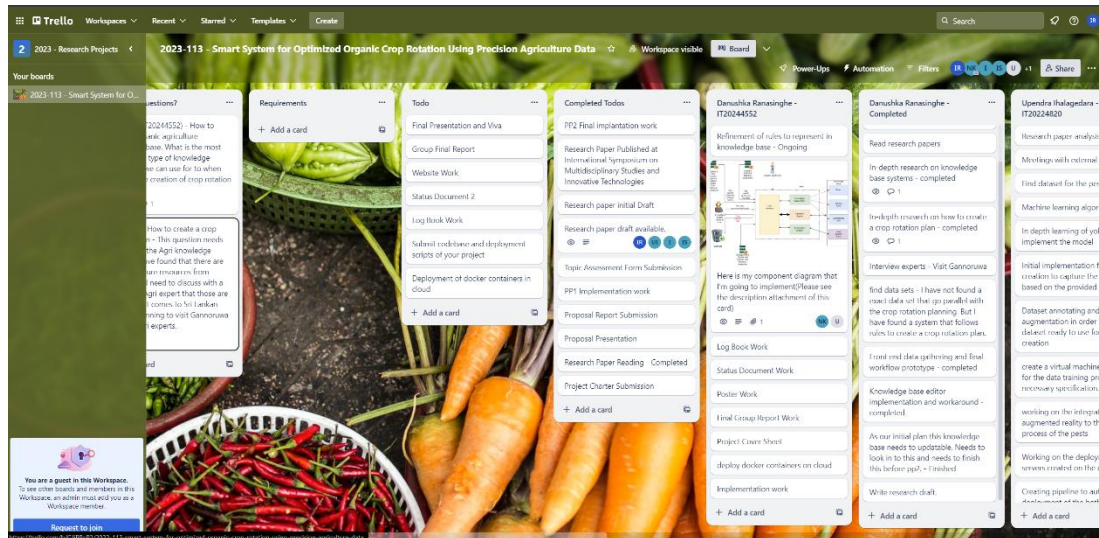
Trello Workspaces Recent Starred Templates Create

Search

2 2023 - Research Projects

Your boards

2023-113 - Smart System for O...

2023-113 - Smart System for Optimized Organic Crop Rotation Using Precision Agriculture Data

Workspace visible

Board

Power-Ups Automation Filters +1 Share

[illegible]uestions?

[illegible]T20244552) - How to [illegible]nic agriculture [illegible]base. What is the most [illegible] type of knowledge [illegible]e can use for to when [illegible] creation of crop rotation

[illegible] How to create a crop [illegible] - This question needs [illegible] the Agri knowledge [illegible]ve found that there are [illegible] resources from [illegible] need to discuss with a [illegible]gri expert that those are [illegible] comes to Sri Lankan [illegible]nning to visit Gannoruwa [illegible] experts.

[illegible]ard

You are a guest in this Workspace. To see other boards and members in this Workspace, an admin must add you as a Workspace member.

Request to join

Requirements

+ Add a card

Todo

Final Presentation and Viva

Group Final Report

Website Work

Status Document 2

Log Book Work

Submit codebase and deployment scripts of your project

Deployment of docker containers in cloud

+ Add a card

Completed Todos

PP2 Final implantation work

Research Paper Published at International Symposium on Multidisciplinary Studies and Innovative Technologies

Research paper initial Draft

Research paper draft available.

Topic Assessment Form Submission

PP1 Implementation work

Proposal Report Submission

Proposal Presentation

Research Paper Reading - Completed

Project Charter Submission

+ Add a card

Danushka Ranasinghe - IT20244552

Refinement of rules to represent in knowledge base - Ongoing

Here is my component diagram that I'm going to implement(Please see the description attachment of this card)

Log Book Work

Status Document Work

Poster Work

Final Group Report Work

Project Cover Sheet

deploy docker containers on cloud

Implementation work

+ Add a card

Danushka Ranasinghe - Completed

Read research papers

In depth research on knowledge base systems - completed

In-depth research on how to create a crop rotation plan - completed

Interview experts - Visit Gannoruwa

find data sets - I have not found a exact data set that go parallel with the crop rotation planning. But I have found a system that follows rules to create a crop rotation plan.

Front end data gathering and final workflow prototype - completed

Knowledge base editor implementation and workaround - completed

As our initial plan this knowledge base needs to updatable. Needs to look in to this and needs to finish this before pp2. - Finished

Write research draft.

+ Add a card

Upendra Ihalagedara - IT20224820

Research paper analysi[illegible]

Meetings with external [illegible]

Find dataset for the pe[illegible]

Machine learning algor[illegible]

In depth learning of yo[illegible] implement the model

Initial implementation f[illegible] creation to capture the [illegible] based on the provided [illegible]

Dataset annotating and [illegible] augmentation in order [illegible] dataset ready to use fo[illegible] creation

create a virtual machine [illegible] for the data training pr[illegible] necessory specification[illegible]

working on the integrat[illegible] augmented reality to th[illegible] process of the pests

Working on the deploy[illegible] servers created on the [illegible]

Creating pipeline to au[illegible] deployment of the back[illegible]

+ Add a card